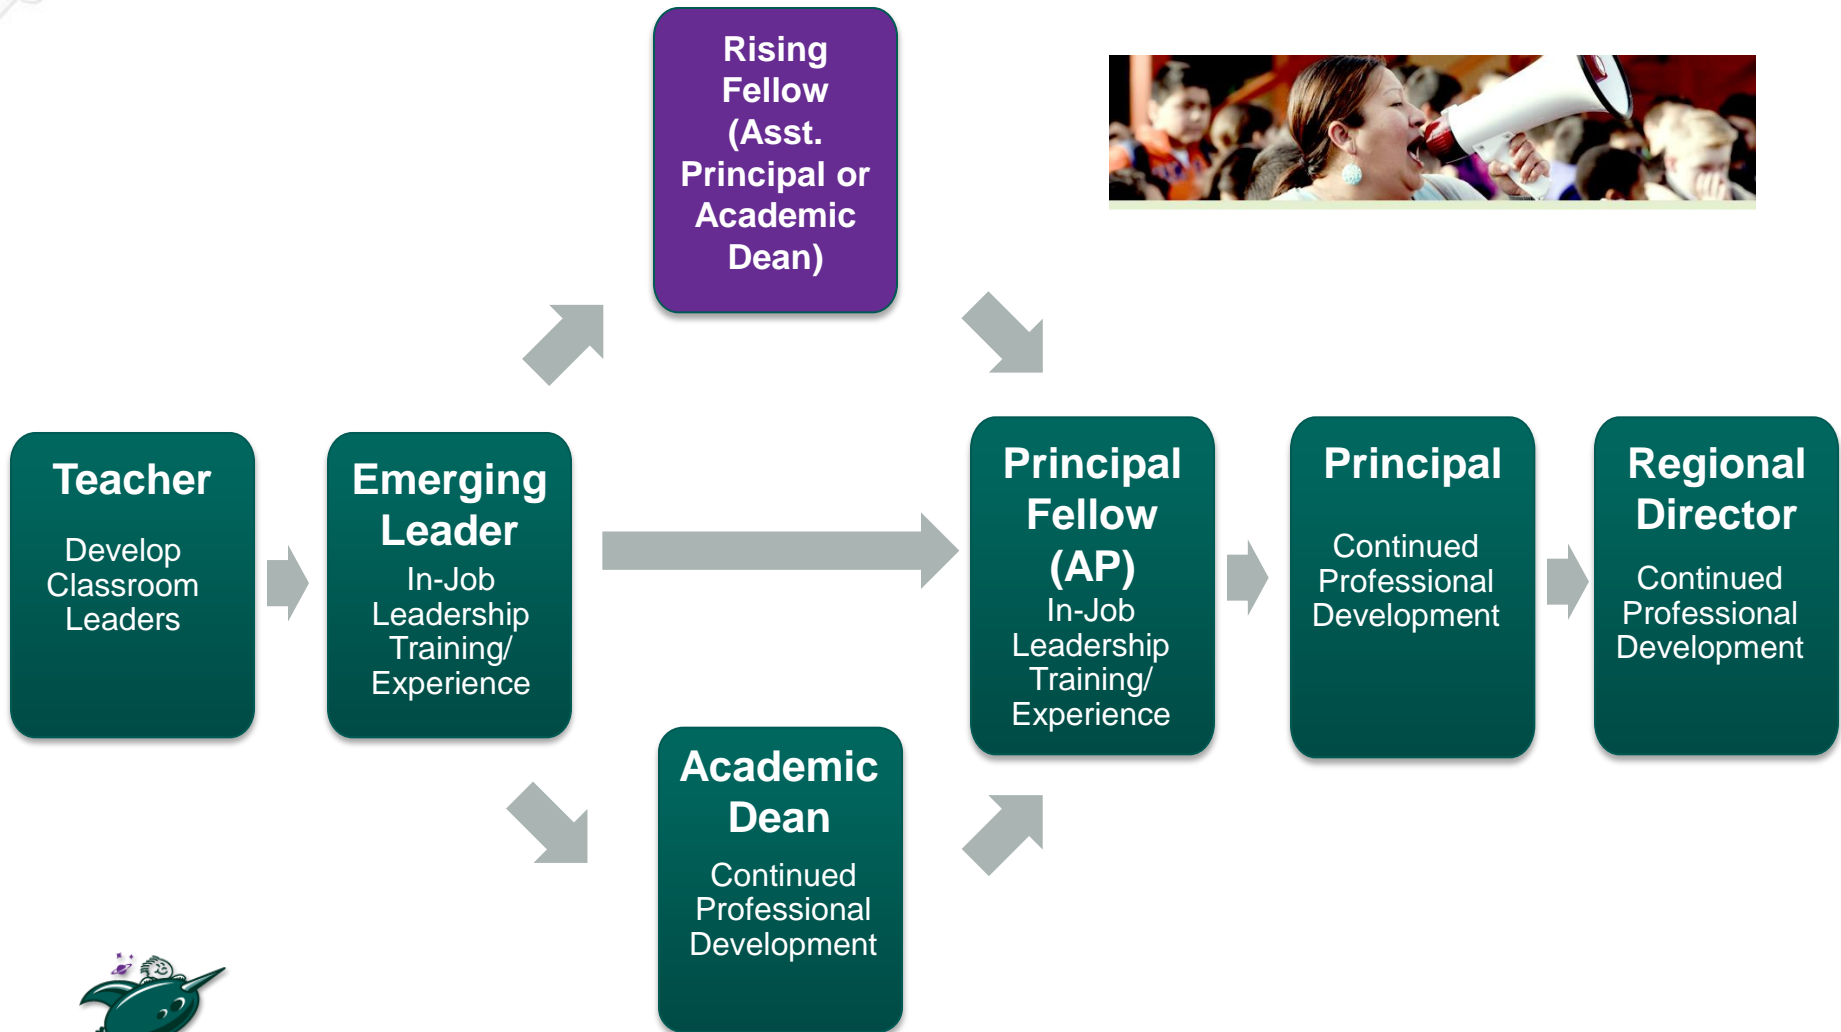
Rising Fellow (Asst. Principal or Academic Dean)

Teacher

Develop Classroom Leaders

Emerging Leader

In-Job Leadership Training/ Experience

Principal Fellow (AP)

In-Job Leadership Training/ Experience

Principal

Continued Professional Development

Regional Director

Continued Professional Development

Academic Dean

Continued Professional Development